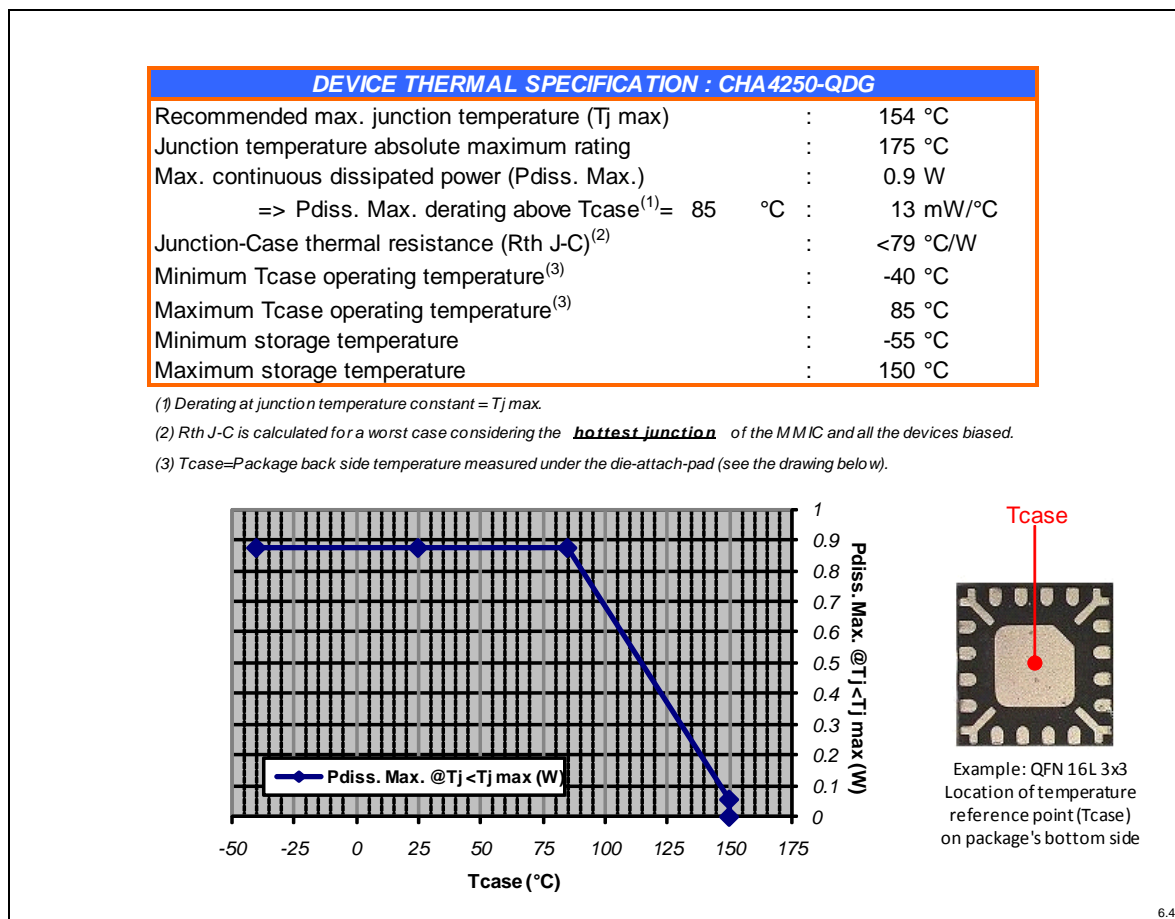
DEVICE THERMAL SPECIFICATION : CHA4250-QDG

| | | |
|---|---|---|
| Recommended max. junction temperature (Tj max) | : | 154 °C |
| Junction temperature absolute maximum rating | : | 175 °C |
| Max. continuous dissipated power (Pdiss. Max.) | : | 0.9 W |
| => Pdiss. Max. derating above Tcase$^{(1)}$= 85 °C | : | 13 mW/°C |
| Junction-Case thermal resistance (Rth J-C)$^{(2)}$ | : | <79 °C/W |
| Minimum Tcase operating temperature$^{(3)}$ | : | -40 °C |
| Maximum Tcase operating temperature$^{(3)}$ | : | 85 °C |
| Minimum storage temperature | : | -55 °C |
| Maximum storage temperature | : | 150 °C |

(1) Derating at junction temperature constant = Tj max.

(2) Rth J-C is calculated for a worst case considering the hottest junction of the MMIC and all the devices biased.

(3) Tcase=Package back side temperature measured under the die-attach-pad (see the drawing below).

1
0.9
0.8
0.7
0.6
0.5
0.4
0.3
0.2
0.1
0

Pdiss. Max. @Tj<Tj max (W)

Pdiss. Max. @Tj<Tj max (W)

-50 -25 0 25 50 75 100 125 150 175

Tcase (°C)

Tcase

Example: QFN 16L 3x3
Location of temperature reference point (Tcase) on package's bottom side

6.4